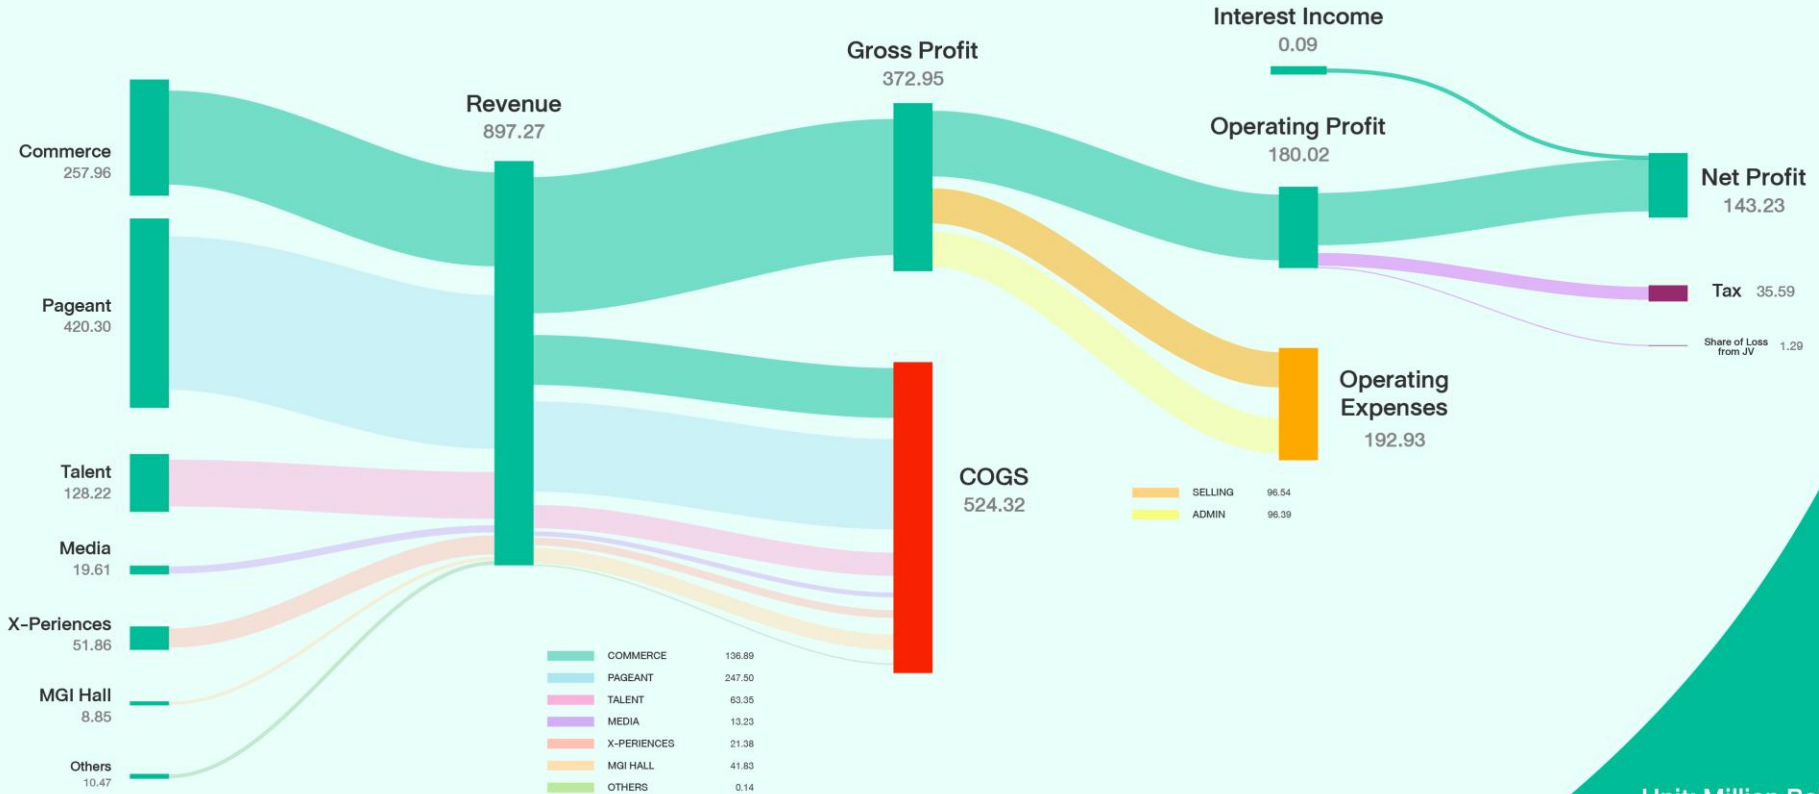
Interest Income
0.09

Gross Profit
372.95

Revenue
897.27

Operating Profit
180.02

Net Profit
143.23

Commerce
257.96

Pageant
420.30

Tax 35.59

Share of Loss from JV 1.29

Operating Expenses
192.93

Talent
128.22

COGS
524.32

| SELLING | 96.54 |
|---|---|
| ADMIN | 96.39 |

Media
19.61

X-Periences
51.86

MGI Hall
8.85

Others
10.47

| COMMERCE | 136.89 |
|---|---|
| PAGEANT | 247.50 |
| TALENT | 63.35 |
| MEDIA | 13.23 |
| X-PERIENCES | 21.38 |
| MGI HALL | 41.83 |
| OTHERS | 0.14 |

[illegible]